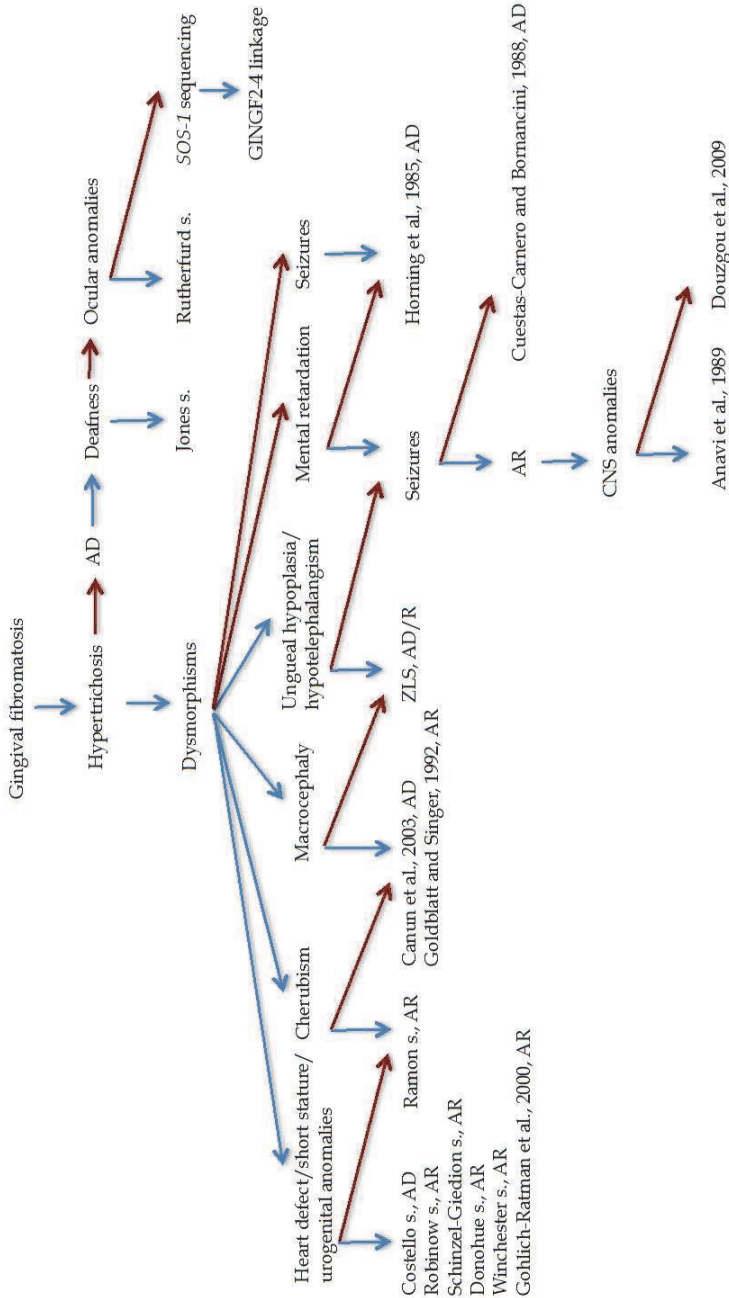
Gingival fibromatosis

Hypertrichosis

AD

Deafness

Ocular anomalies

Jones s.

Rutherfurd s.

*SOS-1* sequencing

GINGF2-4 linkage

Dysmorphisms

Heart defect/short stature/urogenital anomalies

Costello s., AD
Robinow s., AR
Schinzel-Giedion s., AR
Donohue s., AR
Winchester s., AR
Gohlich-Ratman et al., 2000, AR

Ramon s., AR

Cherubism

Canun et al., 2003, AD
Goldblatt and Singer, 1992, AR

Macrocephaly

ZLS, AD/R

Ungueal hypoplasia/hypotelephalangism

Mental retardation

Seizures

Horning et al., 1985, AD

Seizures

AR

Cuestas-Carnero and Bornancini, 1988, AD

CNS anomalies

Anavi et al., 1989

Douzgou et al., 2009